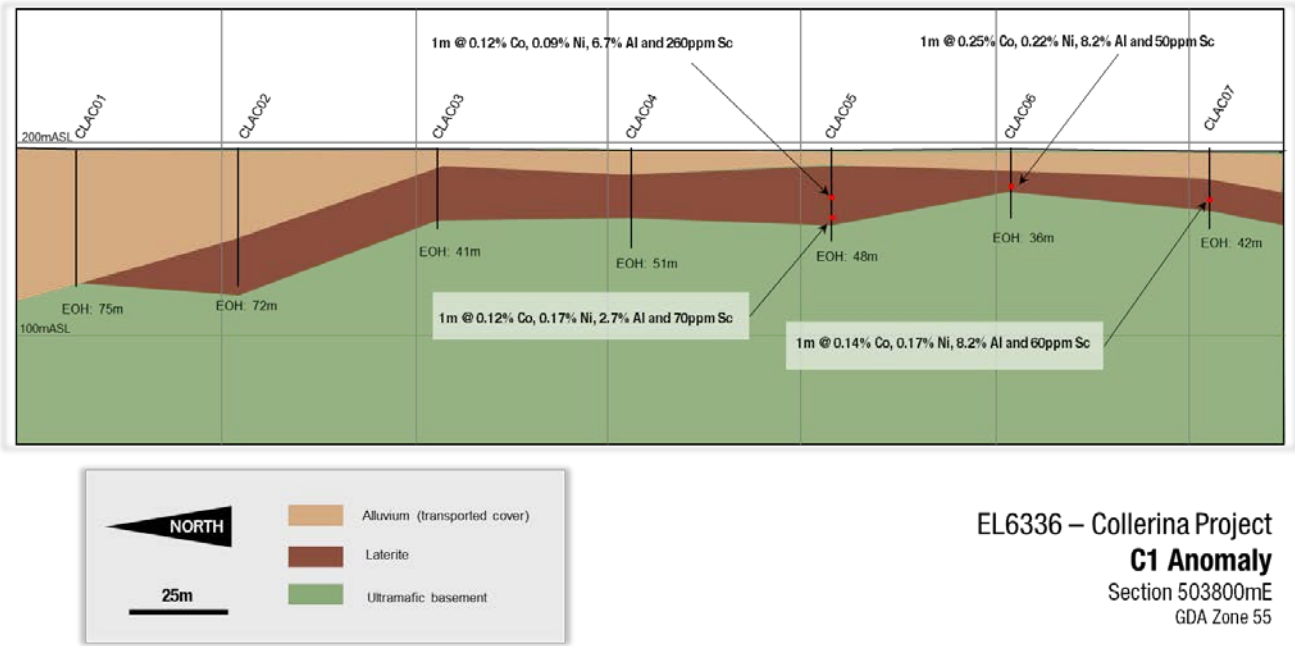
1m @ 0.12% Co, 0.09% Ni, 6.7% Al and 260ppm Sc

1m @ 0.25% Co, 0.22% Ni, 8.2% Al and 50ppm Sc

CLAC01
CLAC02
CLAC03
CLAC04
CLAC05
CLAC06
CLAC07

200mASL

EOH: 75m
EOH: 72m
EOH: 41m
EOH: 51m
EOH: 48m
EOH: 36m
EOH: 42m

100mASL

1m @ 0.12% Co, 0.17% Ni, 2.7% Al and 70ppm Sc

1m @ 0.14% Co, 0.17% Ni, 8.2% Al and 60ppm Sc

NORTH

25m

Alluvium (transported cover)
Laterite
Ultramafic basement

EL6336 – Collerina Project
C1 Anomaly
Section 503800mE
GDA Zone 55